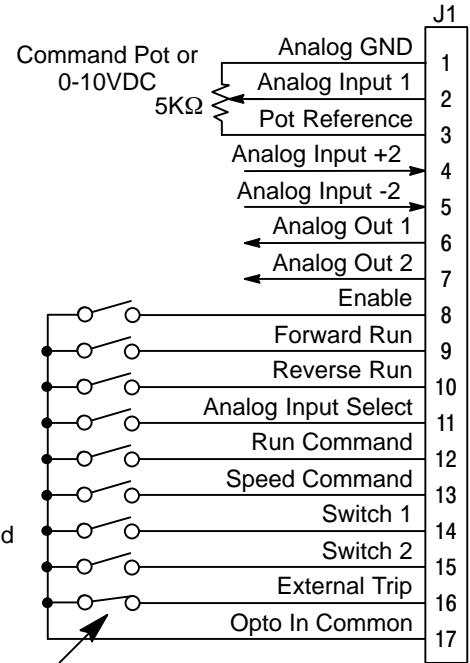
J1

Command Pot or 0-10VDC

5KΩ

Analog GND 1

Analog Input 1 2

Pot Reference 3

Analog Input +2 4

Analog Input -2 5

Analog Out 1 6

Analog Out 2 7

Enable 8

Forward Run 9

Reverse Run 10

Analog Input Select 11

Run Command 12

Speed Command 13

Switch 1 14

Switch 2 15

External Trip 16

Opto In Common 17

d